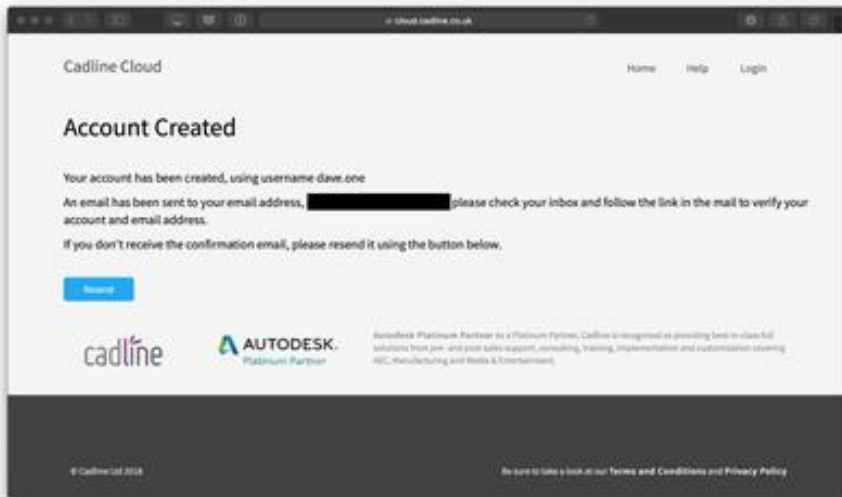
cloud.cadline.co.uk

Cadline Cloud

Home Help Login

Account Created

Your account has been created, using username dave.one

An email has been sent to your email address, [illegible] please check your inbox and follow the link in the mail to verify your account and email address.

If you don't receive the confirmation email, please resend it using the button below.

Resend

cadline

AUTODESK. Platinum Partner

Autodesk Platinum Partner As a Platinum Partner, Cadline is recognised as providing best-in-class full solutions from pre- and post-sales support, consulting, training, implementation and customisation covering AEC, Manufacturing and Media & Entertainment.

© Cadline Ltd 2018

Be sure to take a look at our Terms and Conditions and Privacy Policy